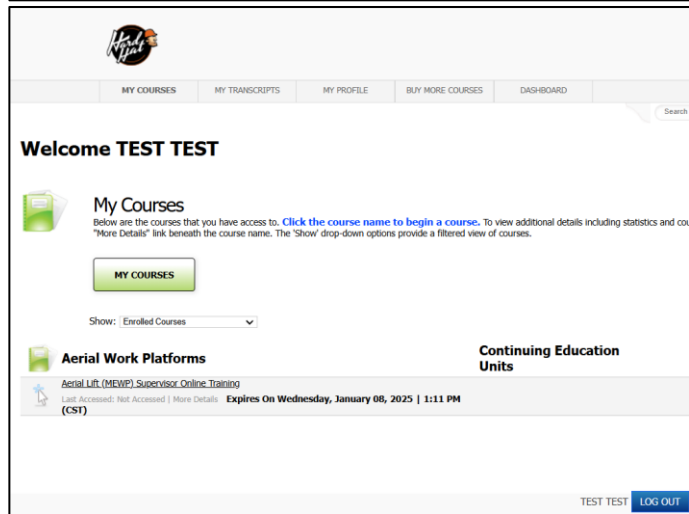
Hard Hat

MY COURSES | MY TRANSCRIPTS | MY PROFILE | BUY MORE COURSES | DASHBOARD

Search

Welcome TEST TEST

My Courses

Below are the courses that you have access to. Click the course name to begin a course. To view additional details including statistics and cou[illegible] "More Details" link beneath the course name. The 'Show' drop-down options provide a filtered view of courses.

MY COURSES

Show: Enrolled Courses

Aerial Work Platforms

Continuing Education Units

Aerial Lift (MEWP) Supervisor Online Training

Last Accessed: Not Accessed | More Details Expires On Wednesday, January 08, 2025 | 1:11 PM (CST)

TEST TEST LOG OUT